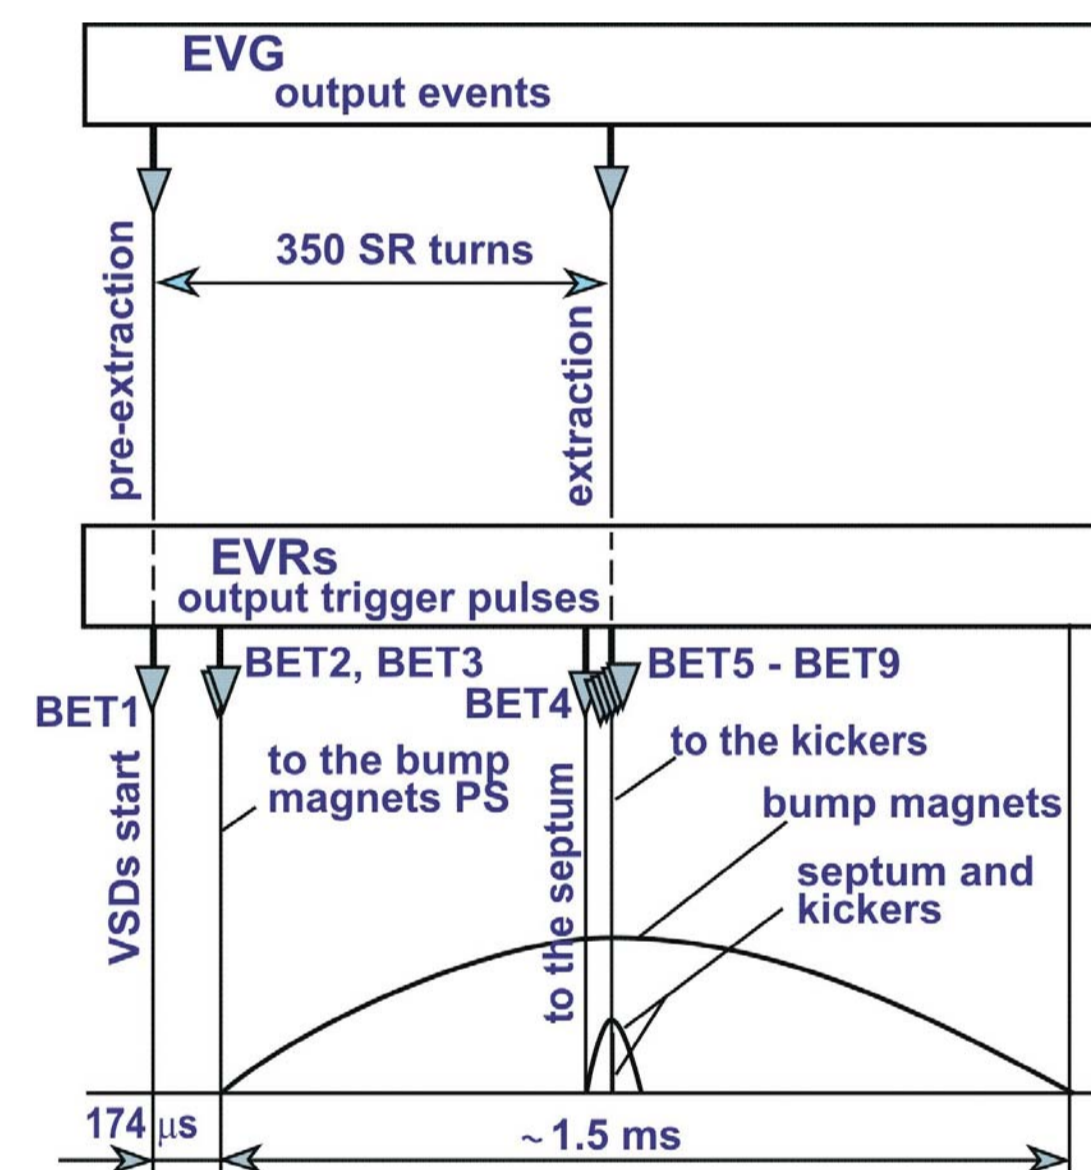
EVG
output events

pre-extraction

350 SR turns

extraction

EVRs
output trigger pulses

BET1

BET2, BET3

BET4

BET5 - BET9

VSDs start

to the bump magnets PS

to the septum

to the kickers

bump magnets

septum and kickers

174 $\mu$s

~1.5 ms